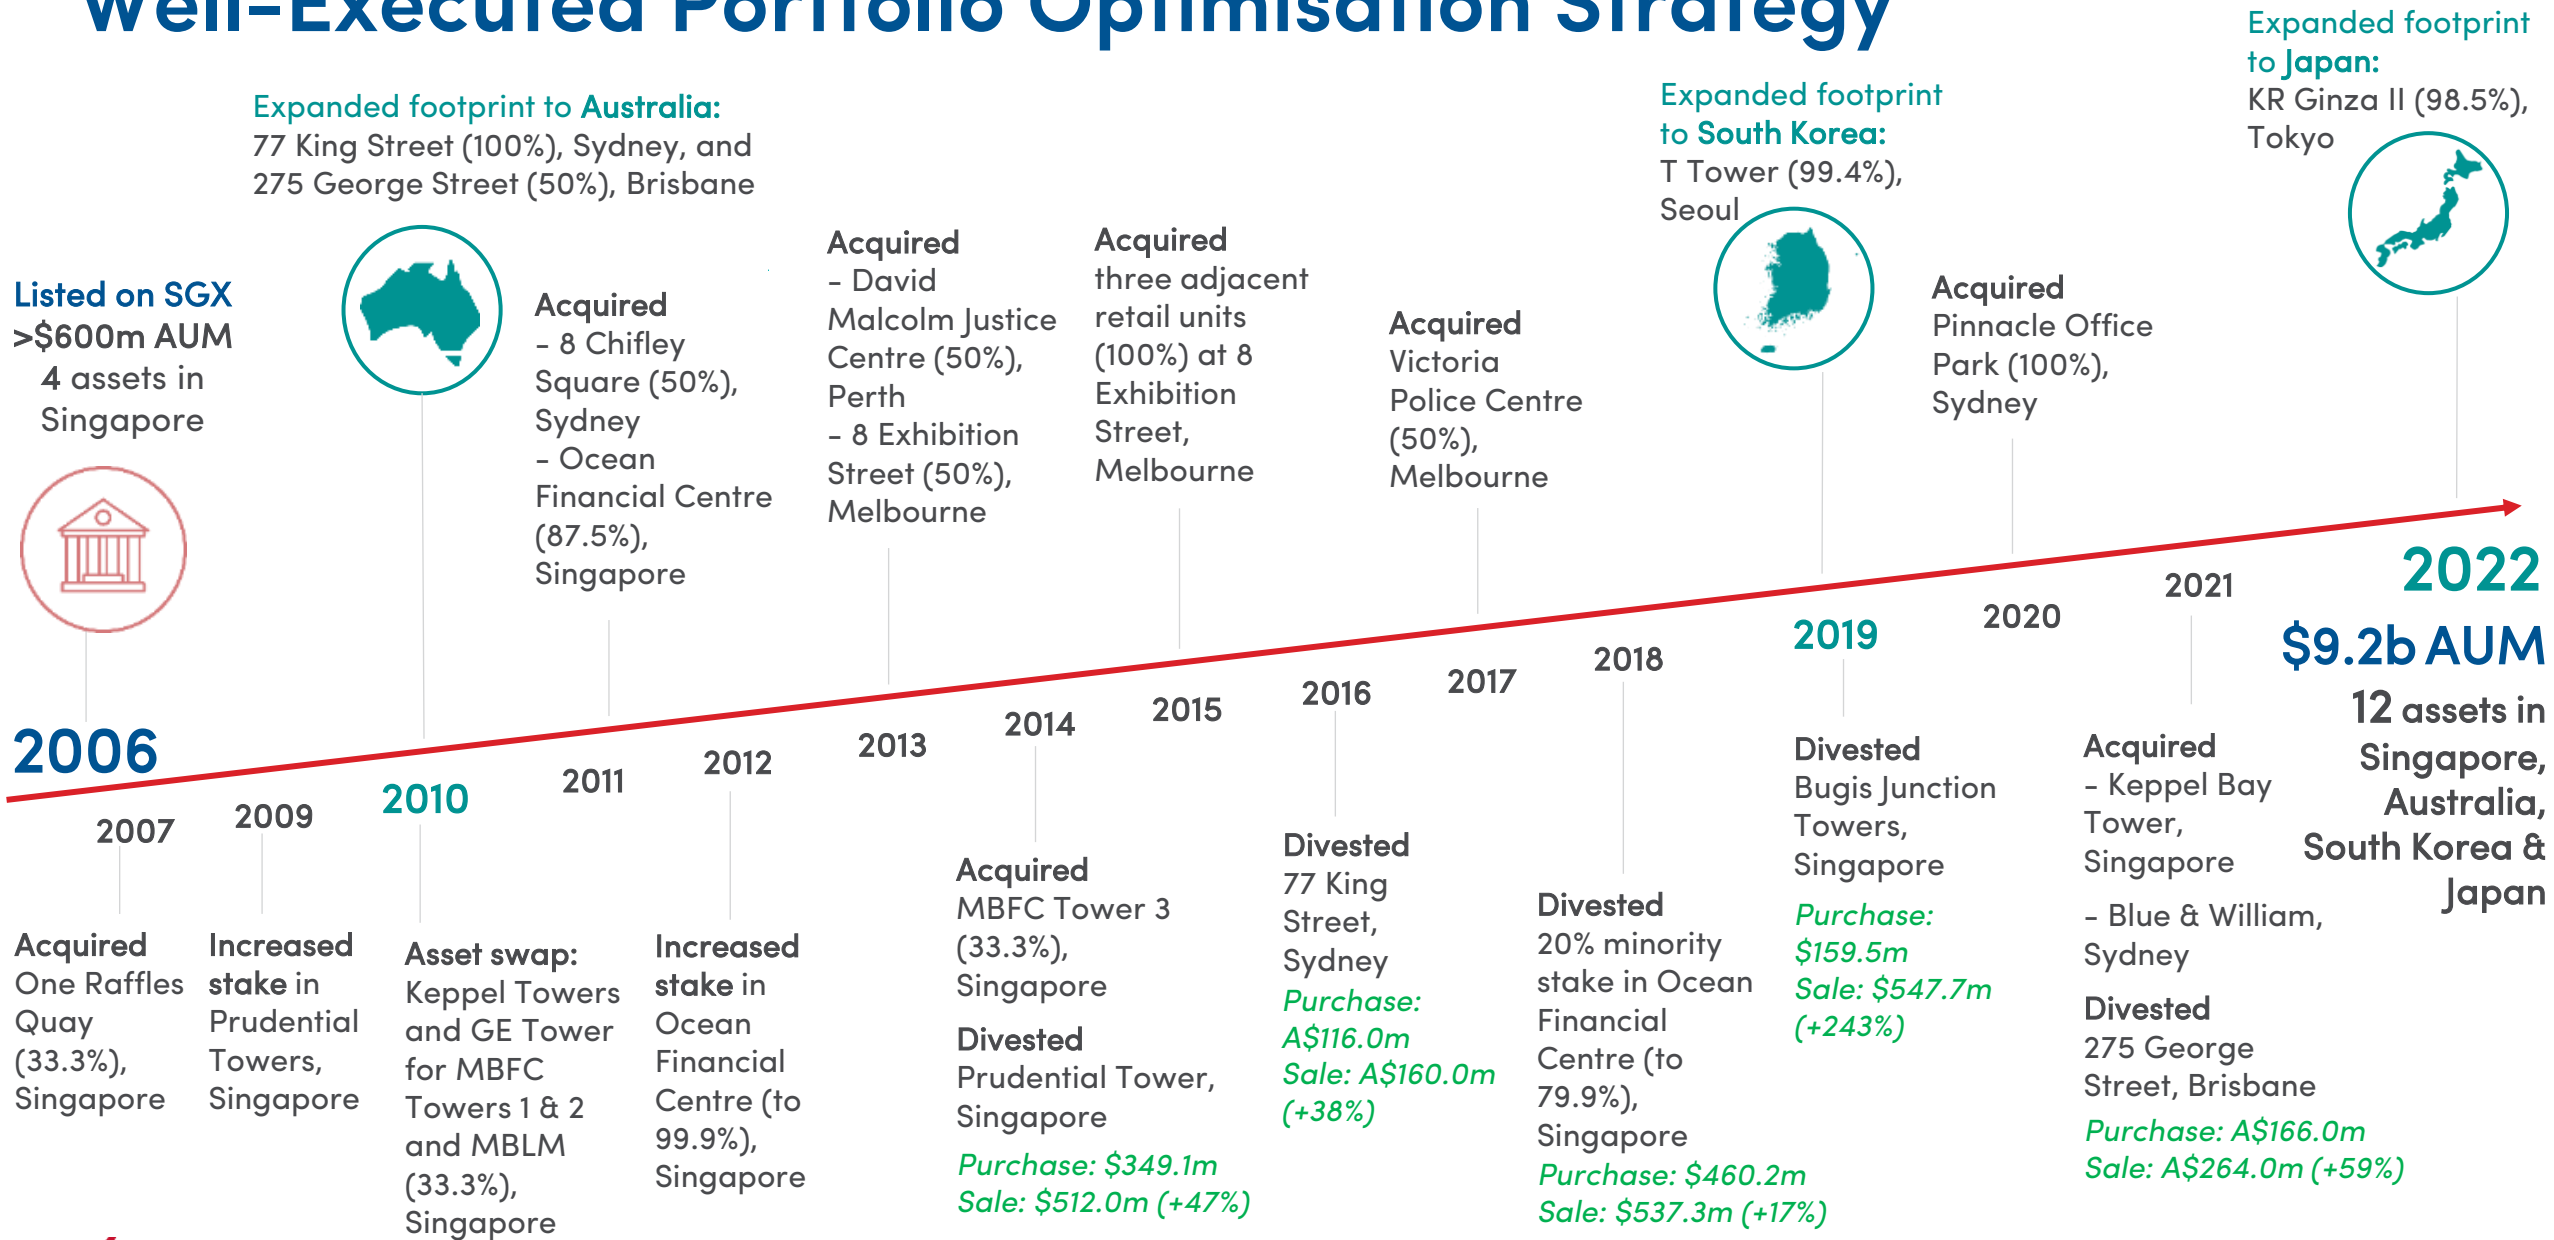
Well-Executed Portfolio Optimisation Strategy

Listed on SGX
>$600m AUM
4 assets in Singapore

2006

2007
Acquired One Raffles Quay (33.3%), Singapore

2009
Increased stake in Prudential Towers, Singapore

Expanded footprint to Australia:
77 King Street (100%), Sydney, and 275 George Street (50%), Brisbane

2010
Asset swap: Keppel Towers and GE Tower for MBFC Towers 1 & 2 and MBLM (33.3%), Singapore

2011
Acquired
- 8 Chifley Square (50%), Sydney
- Ocean Financial Centre (87.5%), Singapore

2012
Increased stake in Ocean Financial Centre (to 99.9%), Singapore

2013
Acquired
- David Malcolm Justice Centre (50%), Perth
- 8 Exhibition Street (50%), Melbourne

2014
Acquired MBFC Tower 3 (33.3%), Singapore
Divested Prudential Tower, Singapore
Purchase: $349.1m
Sale: $512.0m (+47%)

2015
Acquired three adjacent retail units (100%) at 8 Exhibition Street, Melbourne

2016
Divested 77 King Street, Sydney
Purchase: A$116.0m
Sale: A$160.0m (+38%)

2017
Acquired Victoria Police Centre (50%), Melbourne

2018
Divested 20% minority stake in Ocean Financial Centre (to 79.9%), Singapore
Purchase: $460.2m
Sale: $537.3m (+17%)

Expanded footprint to South Korea:
T Tower (99.4%), Seoul

2019
Divested Bugis Junction Towers, Singapore
Purchase: $159.5m
Sale: $547.7m (+243%)

2020
Acquired Pinnacle Office Park (100%), Sydney

2021
Acquired
- Keppel Bay Tower, Singapore
- Blue & William, Sydney
Divested 275 George Street, Brisbane
Purchase: A$166.0m
Sale: A$264.0m (+59%)

Expanded footprint to Japan:
KR Ginza II (98.5%), Tokyo

2022
$9.2b AUM
12 assets in Singapore, Australia, South Korea & Japan